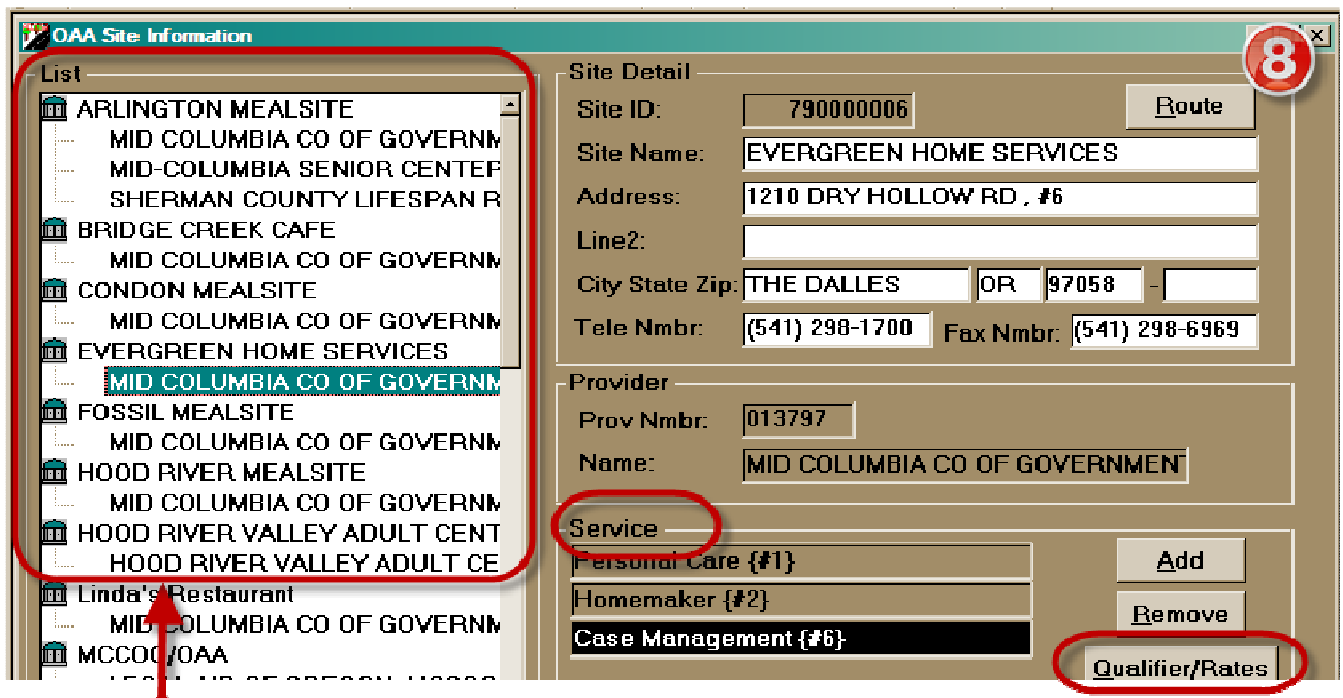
OAA Site Information

8

List

ARLINGTON MEALSITE
MID COLUMBIA CO OF GOVERNM
MID-COLUMBIA SENIOR CENTEF
SHERMAN COUNTY LIFESPAN R
BRIDGE CREEK CAFE
MID COLUMBIA CO OF GOVERNM
CONDON MEALSITE
MID COLUMBIA CO OF GOVERNM
EVERGREEN HOME SERVICES
MID COLUMBIA CO OF GOVERNM
FOSSIL MEALSITE
MID COLUMBIA CO OF GOVERNM
HOOD RIVER MEALSITE
MID COLUMBIA CO OF GOVERNM
HOOD RIVER VALLEY ADULT CENT
HOOD RIVER VALLEY ADULT CE
Linda's Restaurant
MID COLUMBIA CO OF GOVERNM
MCCOG/OAA
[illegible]

Site Detail
Site ID: 790000006
Route
Site Name: EVERGREEN HOME SERVICES
Address: 1210 DRY HOLLOW RD , #6
Line2:
City State Zip: THE DALLES OR 97058 -
Tele Nmbr: (541) 298-1700 Fax Nmbr: (541) 298-6969

Provider
Prov Nmbr: 013797
Name: MID COLUMBIA CO OF GOVERNMENT

Service
Personal Care {#1}
Homemaker {#2}
Case Management {#6}
Add
Remove
Qualifier/Rates